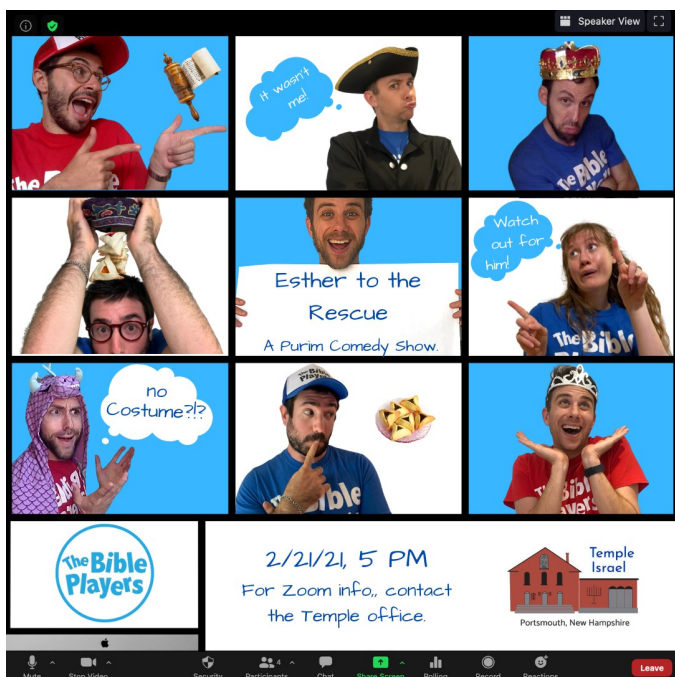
Speaker View

It wasn't me!

Watch out for him!

Esther to the Rescue

A Purim Comedy Show.

no Costume?!?

The Bible Players

2/21/21, 5 PM

For Zoom info,, contact the Temple office.

Temple Israel

Portsmouth, New Hampshire

Mute Stop Video Security Participants 4 Chat Share Screen Polling Record Reactions Leave